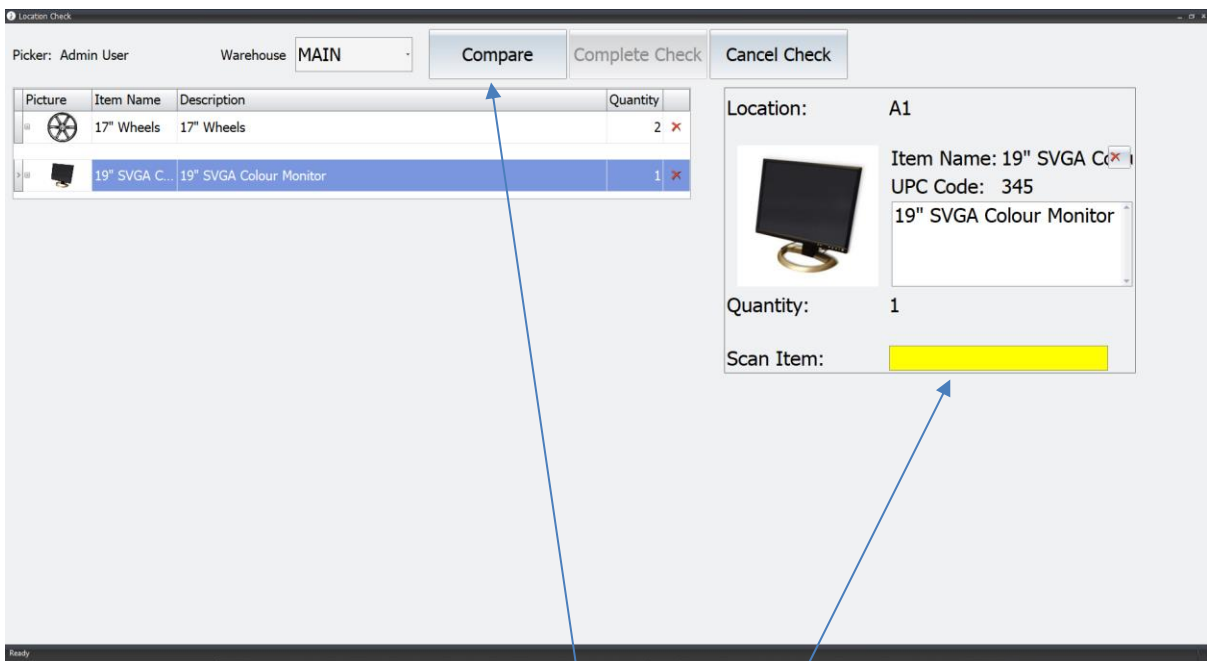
Location Check

Picker: Admin User

Warehouse MAIN

Compare

Complete Check

Cancel Check

| Picture | Item Name | Description | Quantity |
|---|---|---|---|
| | 17" Wheels | 17" Wheels | 2 |
| | 19" SVGA C... | 19" SVGA Colour Monitor | 1 |

Location: A1

Item Name: 19" SVGA C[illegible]

UPC Code: 345

19" SVGA Colour Monitor

Quantity: 1

Scan Item:

Ready